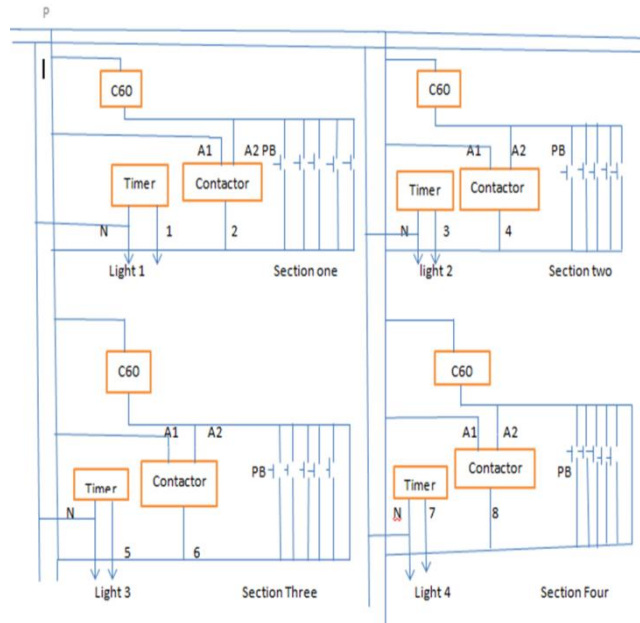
P

I

C60

A1

A2 PB

Timer

Contactor

N

1

2

Light 1

Section one

C60

A1

A2

PB

Timer

Contactor

N

3

4

light 2

Section two

C60

A1

A2

PB

Timer

Contactor

N

5

6

Light 3

Section Three

C60

A1

A2

Timer

Contactor

PB

N

7

8

Light 4

Section Four